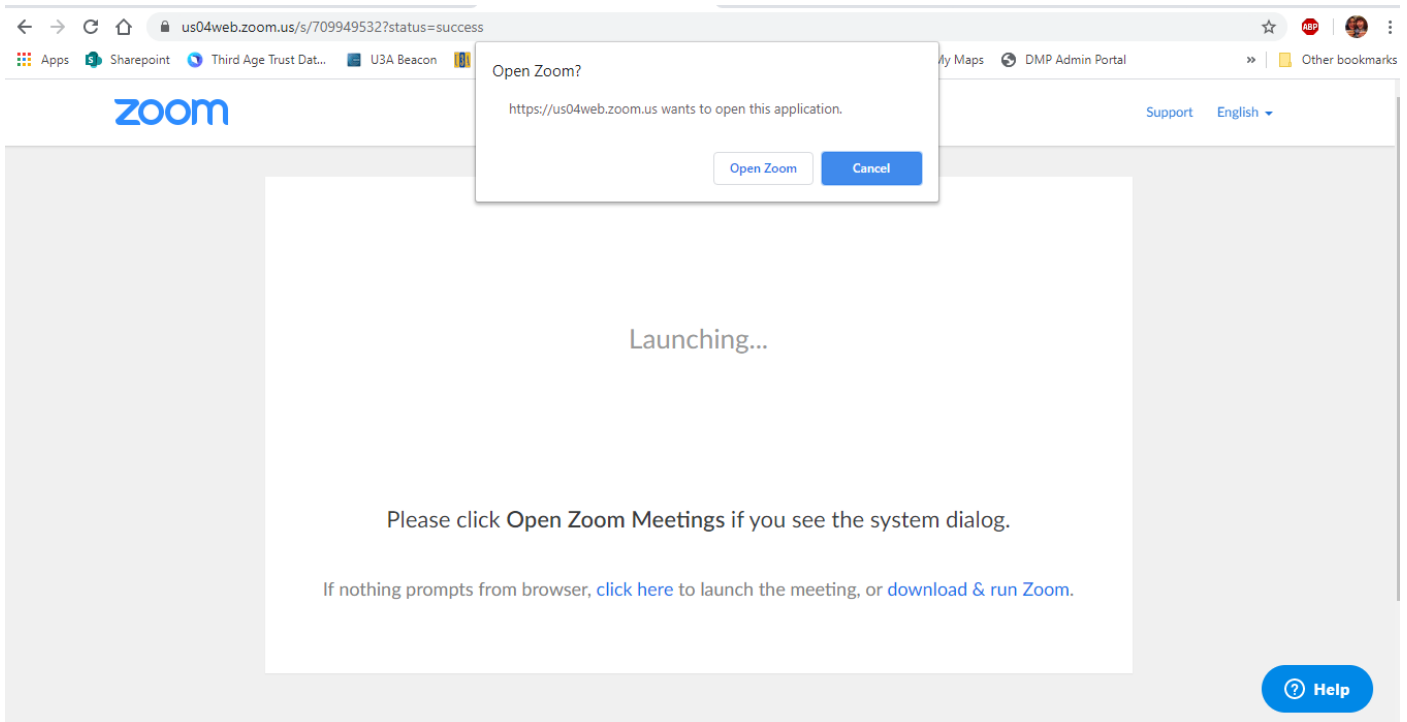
us04web.zoom.us/s/709949532?status=success

ABP

Apps Sharepoint Third Age Trust Dat... U3A Beacon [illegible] My Maps DMP Admin Portal » Other bookmarks

Open Zoom?

https://us04web.zoom.us wants to open this application.

Open Zoom Cancel

zoom

Support English

Launching...

Please click **Open Zoom Meetings** if you see the system dialog.

If nothing prompts from browser, click here to launch the meeting, or download & run Zoom.

Help